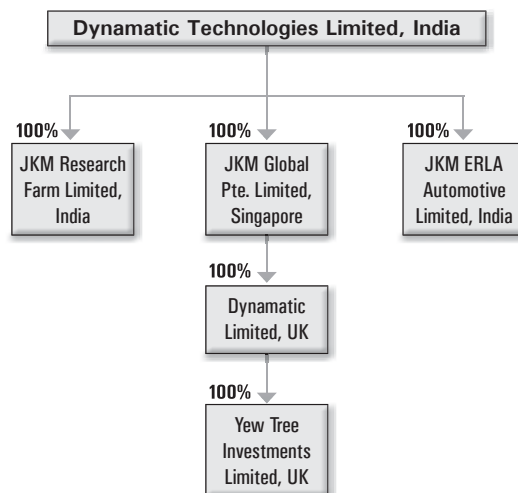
Dynamatic Technologies Limited, India

100%
JKM Research Farm Limited, India

100%
JKM Global Pte. Limited, Singapore

100%
JKM ERLA Automotive Limited, India

100%
Dynamatic Limited, UK

100%
Yew Tree Investments Limited, UK